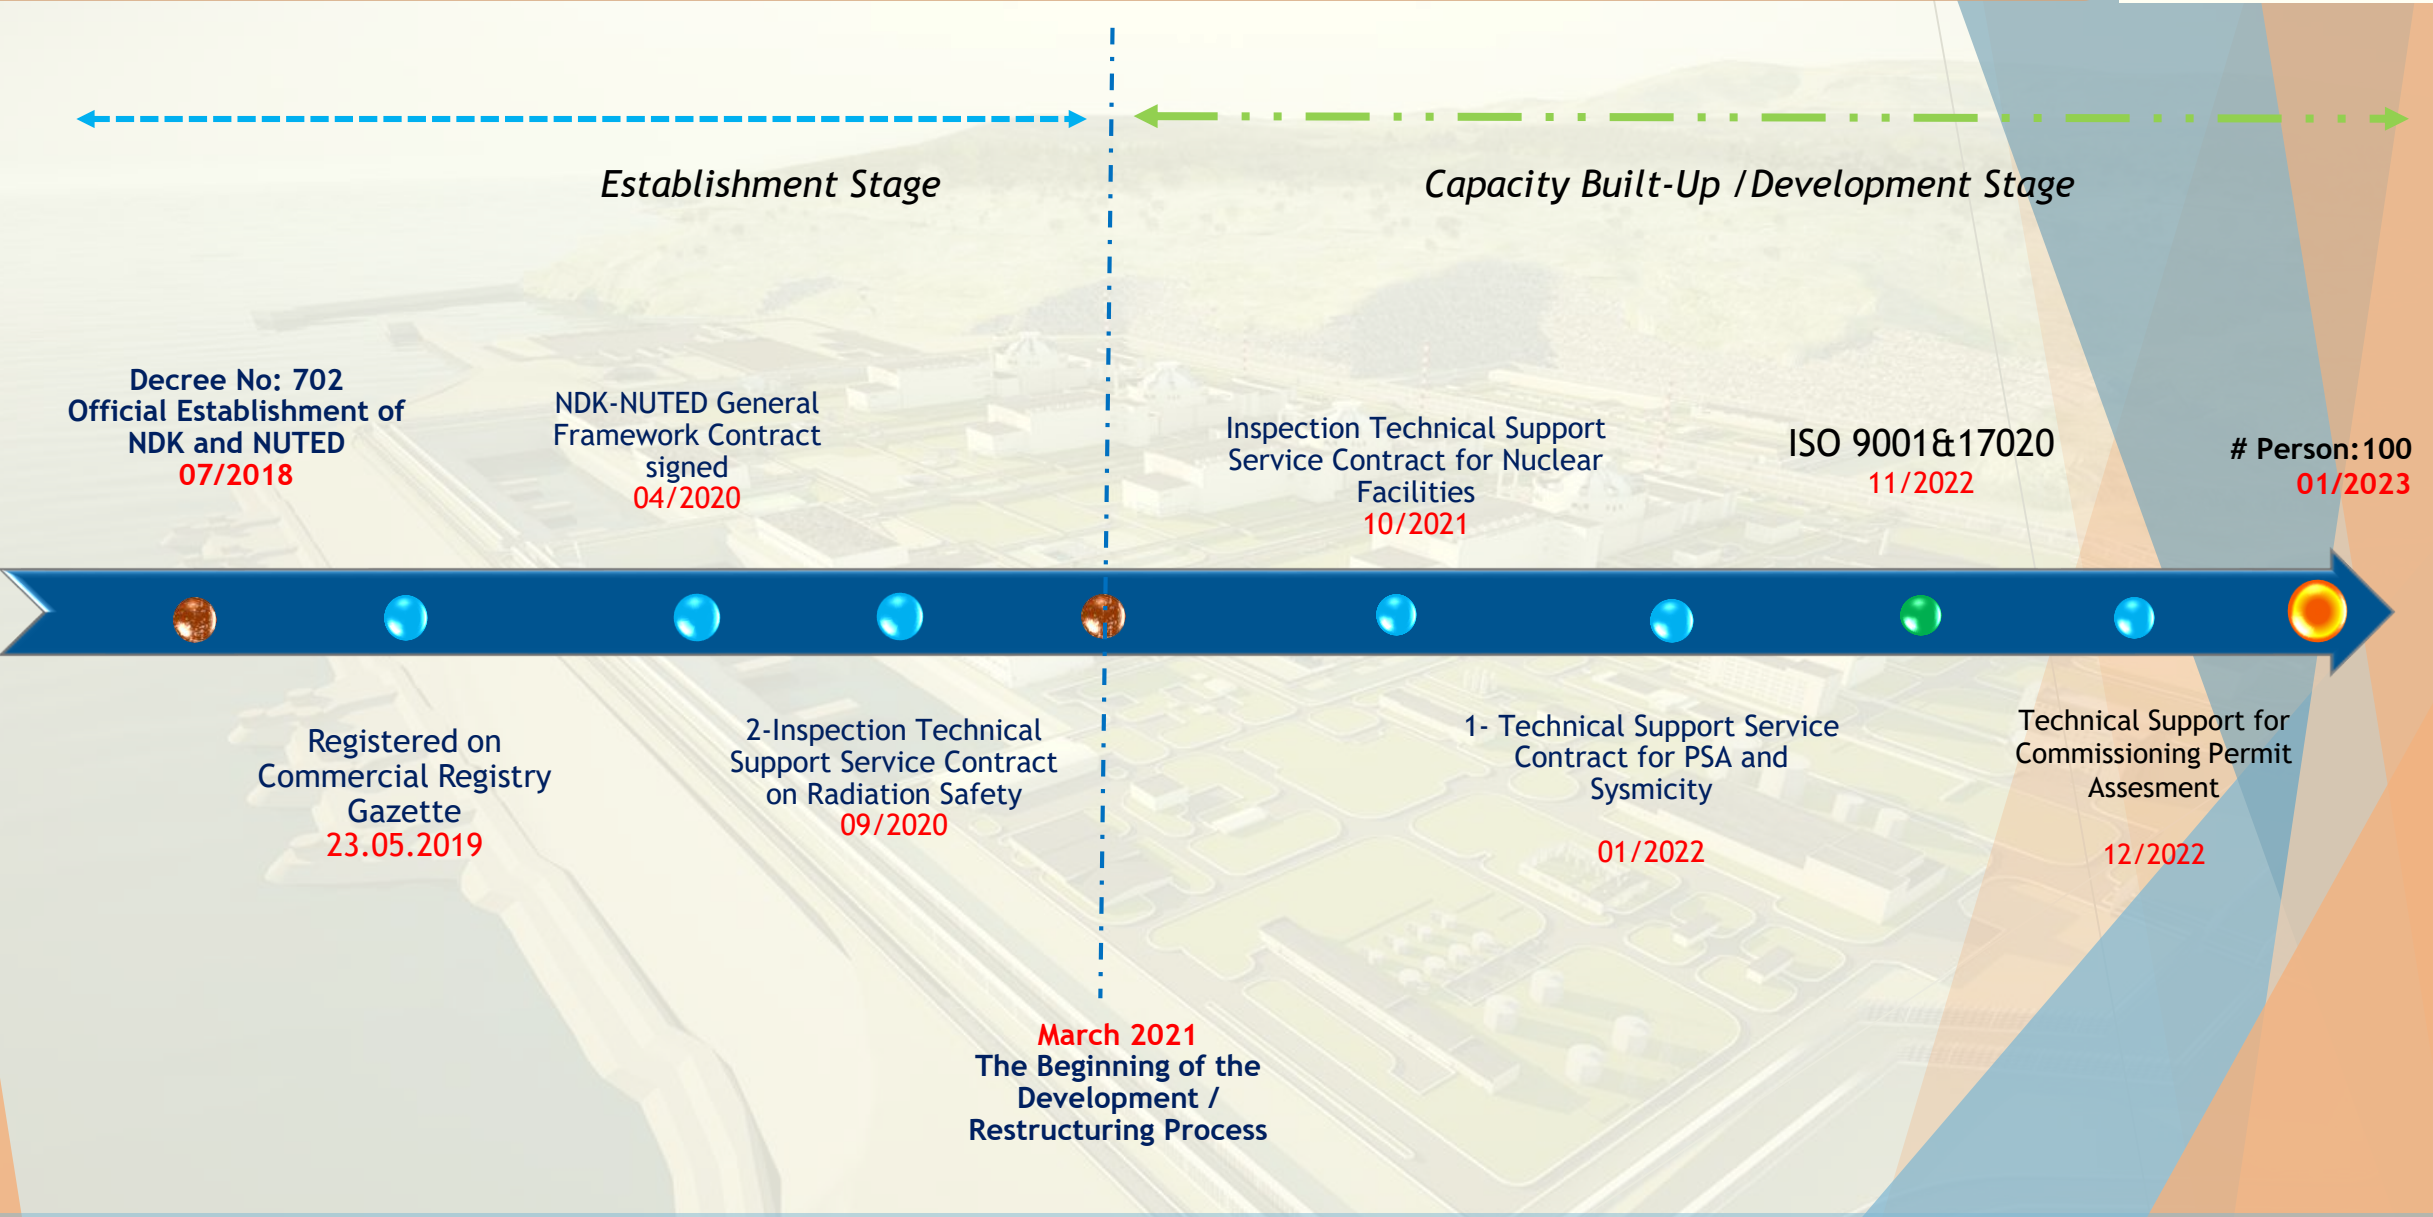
Establishment Stage

Capacity Built-Up / Development Stage

Decree No: 702
Official Establishment of NDK and NUTED
07/2018

NDK-NUTED General Framework Contract signed
04/2020

Inspection Technical Support Service Contract for Nuclear Facilities
10/2021

ISO 9001&17020
11/2022

# Person:100
01/2023

Registered on Commercial Registry Gazette
23.05.2019

2-Inspection Technical Support Service Contract on Radiation Safety
09/2020

March 2021
The Beginning of the Development / Restructuring Process

1- Technical Support Service Contract for PSA and Sysmicity

01/2022

Technical Support for Commissioning Permit Assesment

12/2022